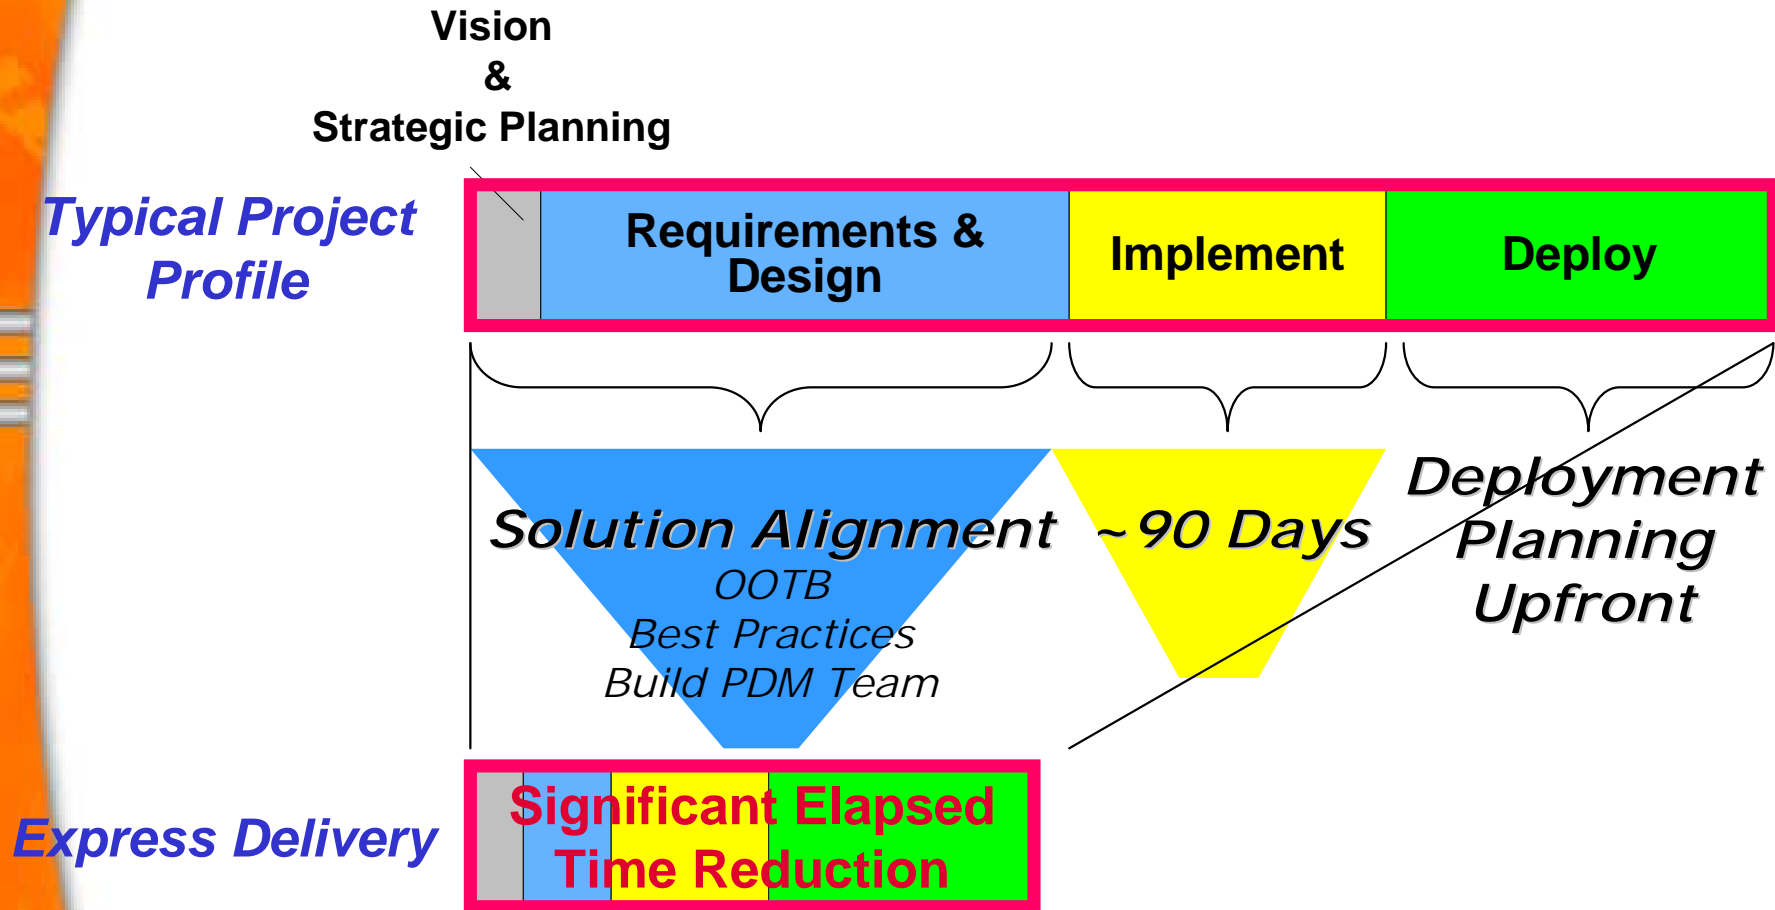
Vision
&
Strategic Planning

Typical Project Profile

Requirements & Design

Implement

Deploy

Solution Alignment
OOTB
Best Practices
Build PDM Team

~90 Days

Deployment Planning Upfront

Express Delivery

Significant Elapsed Time Reduction